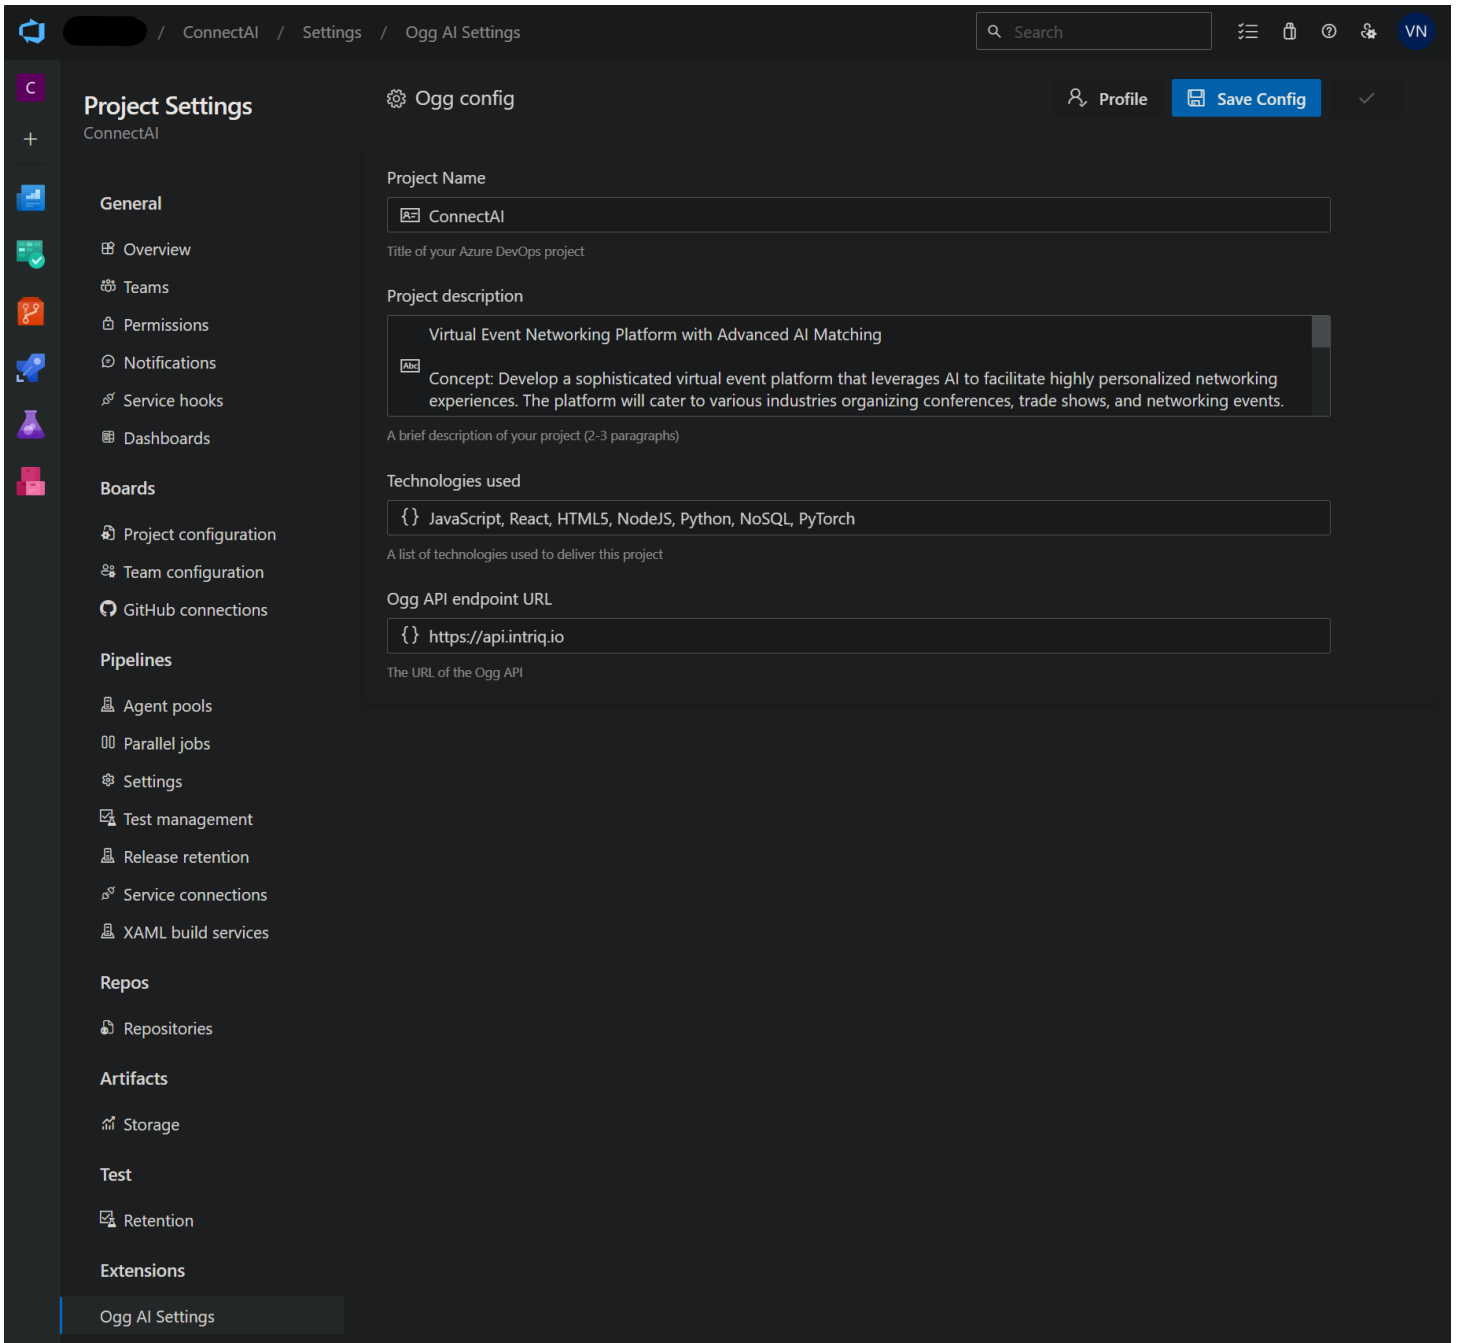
/ ConnectAI / Settings / Ogg AI Settings

Search

VN

C

+

Project Settings
ConnectAI

General

Overview

Teams

Permissions

Notifications

Service hooks

Dashboards

Boards

Project configuration

Team configuration

GitHub connections

Pipelines

Agent pools

Parallel jobs

Settings

Test management

Release retention

Service connections

XAML build services

Repos

Repositories

Artifacts

Storage

Test

Retention

Extensions

Ogg AI Settings

Ogg config

Profile

Save Config

Project Name

ConnectAI

Title of your Azure DevOps project

Project description

Virtual Event Networking Platform with Advanced AI Matching

Concept: Develop a sophisticated virtual event platform that leverages AI to facilitate highly personalized networking experiences. The platform will cater to various industries organizing conferences, trade shows, and networking events.

A brief description of your project (2-3 paragraphs)

Technologies used

JavaScript, React, HTML5, NodeJS, Python, NoSQL, PyTorch

A list of technologies used to deliver this project

Ogg API endpoint URL

https://api.intriq.io

The URL of the Ogg API